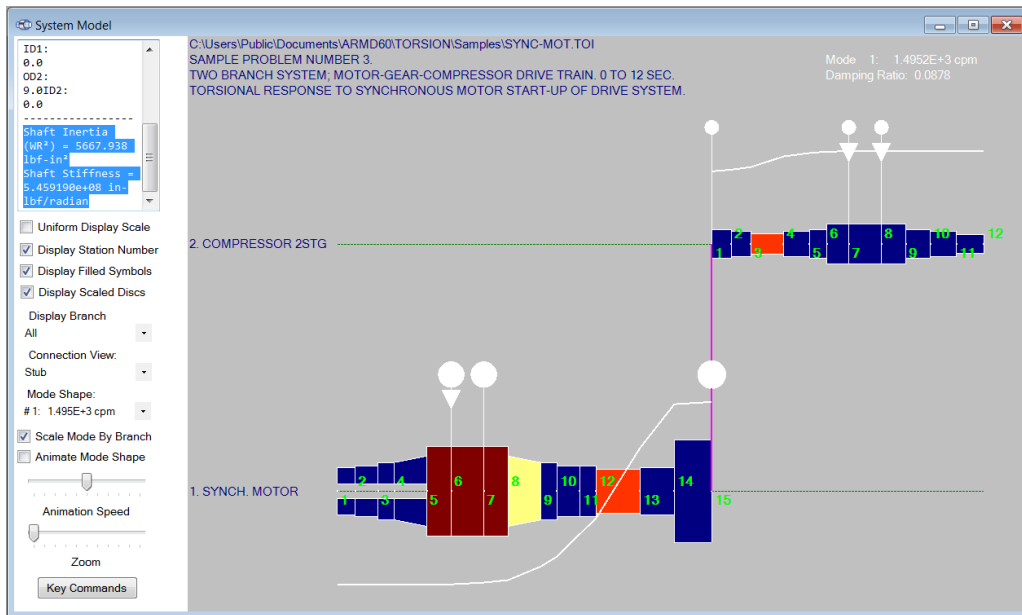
System Model

ID1:
0.0
OD2:
9.0ID2:
0.0
-----------------
Shaft Inertia (WR²) = 5667.938 lbf-in²
Shaft Stiffness = 5.459190e+08 in-lbf/radian

Uniform Display Scale
Display Station Number
Display Filled Symbols
Display Scaled Discs

Display Branch
All

Connection View:
Stub

Mode Shape:
# 1: 1.495E+3 cpm

Scale Mode By Branch
Animate Mode Shape

Animation Speed

Zoom

Key Commands

C:\Users\Public\Documents\ARMD60\TORSION\Samples\SYNC-MOT.TOI
SAMPLE PROBLEM NUMBER 3.
TWO BRANCH SYSTEM; MOTOR-GEAR-COMPRESSOR DRIVE TRAIN. 0 TO 12 SEC.
TORSIONAL RESPONSE TO SYNCHRONOUS MOTOR START-UP OF DRIVE SYSTEM.

Mode 1: 1.4952E+3 cpm
Damping Ratio: 0.0878

2. COMPRESSOR 2STG

1 2 3 4 5 6 7 8 9 10 11 12

1. SYNCH. MOTOR

1 2 3 4 5 6 7 8 9 10 11 12 13 14 15